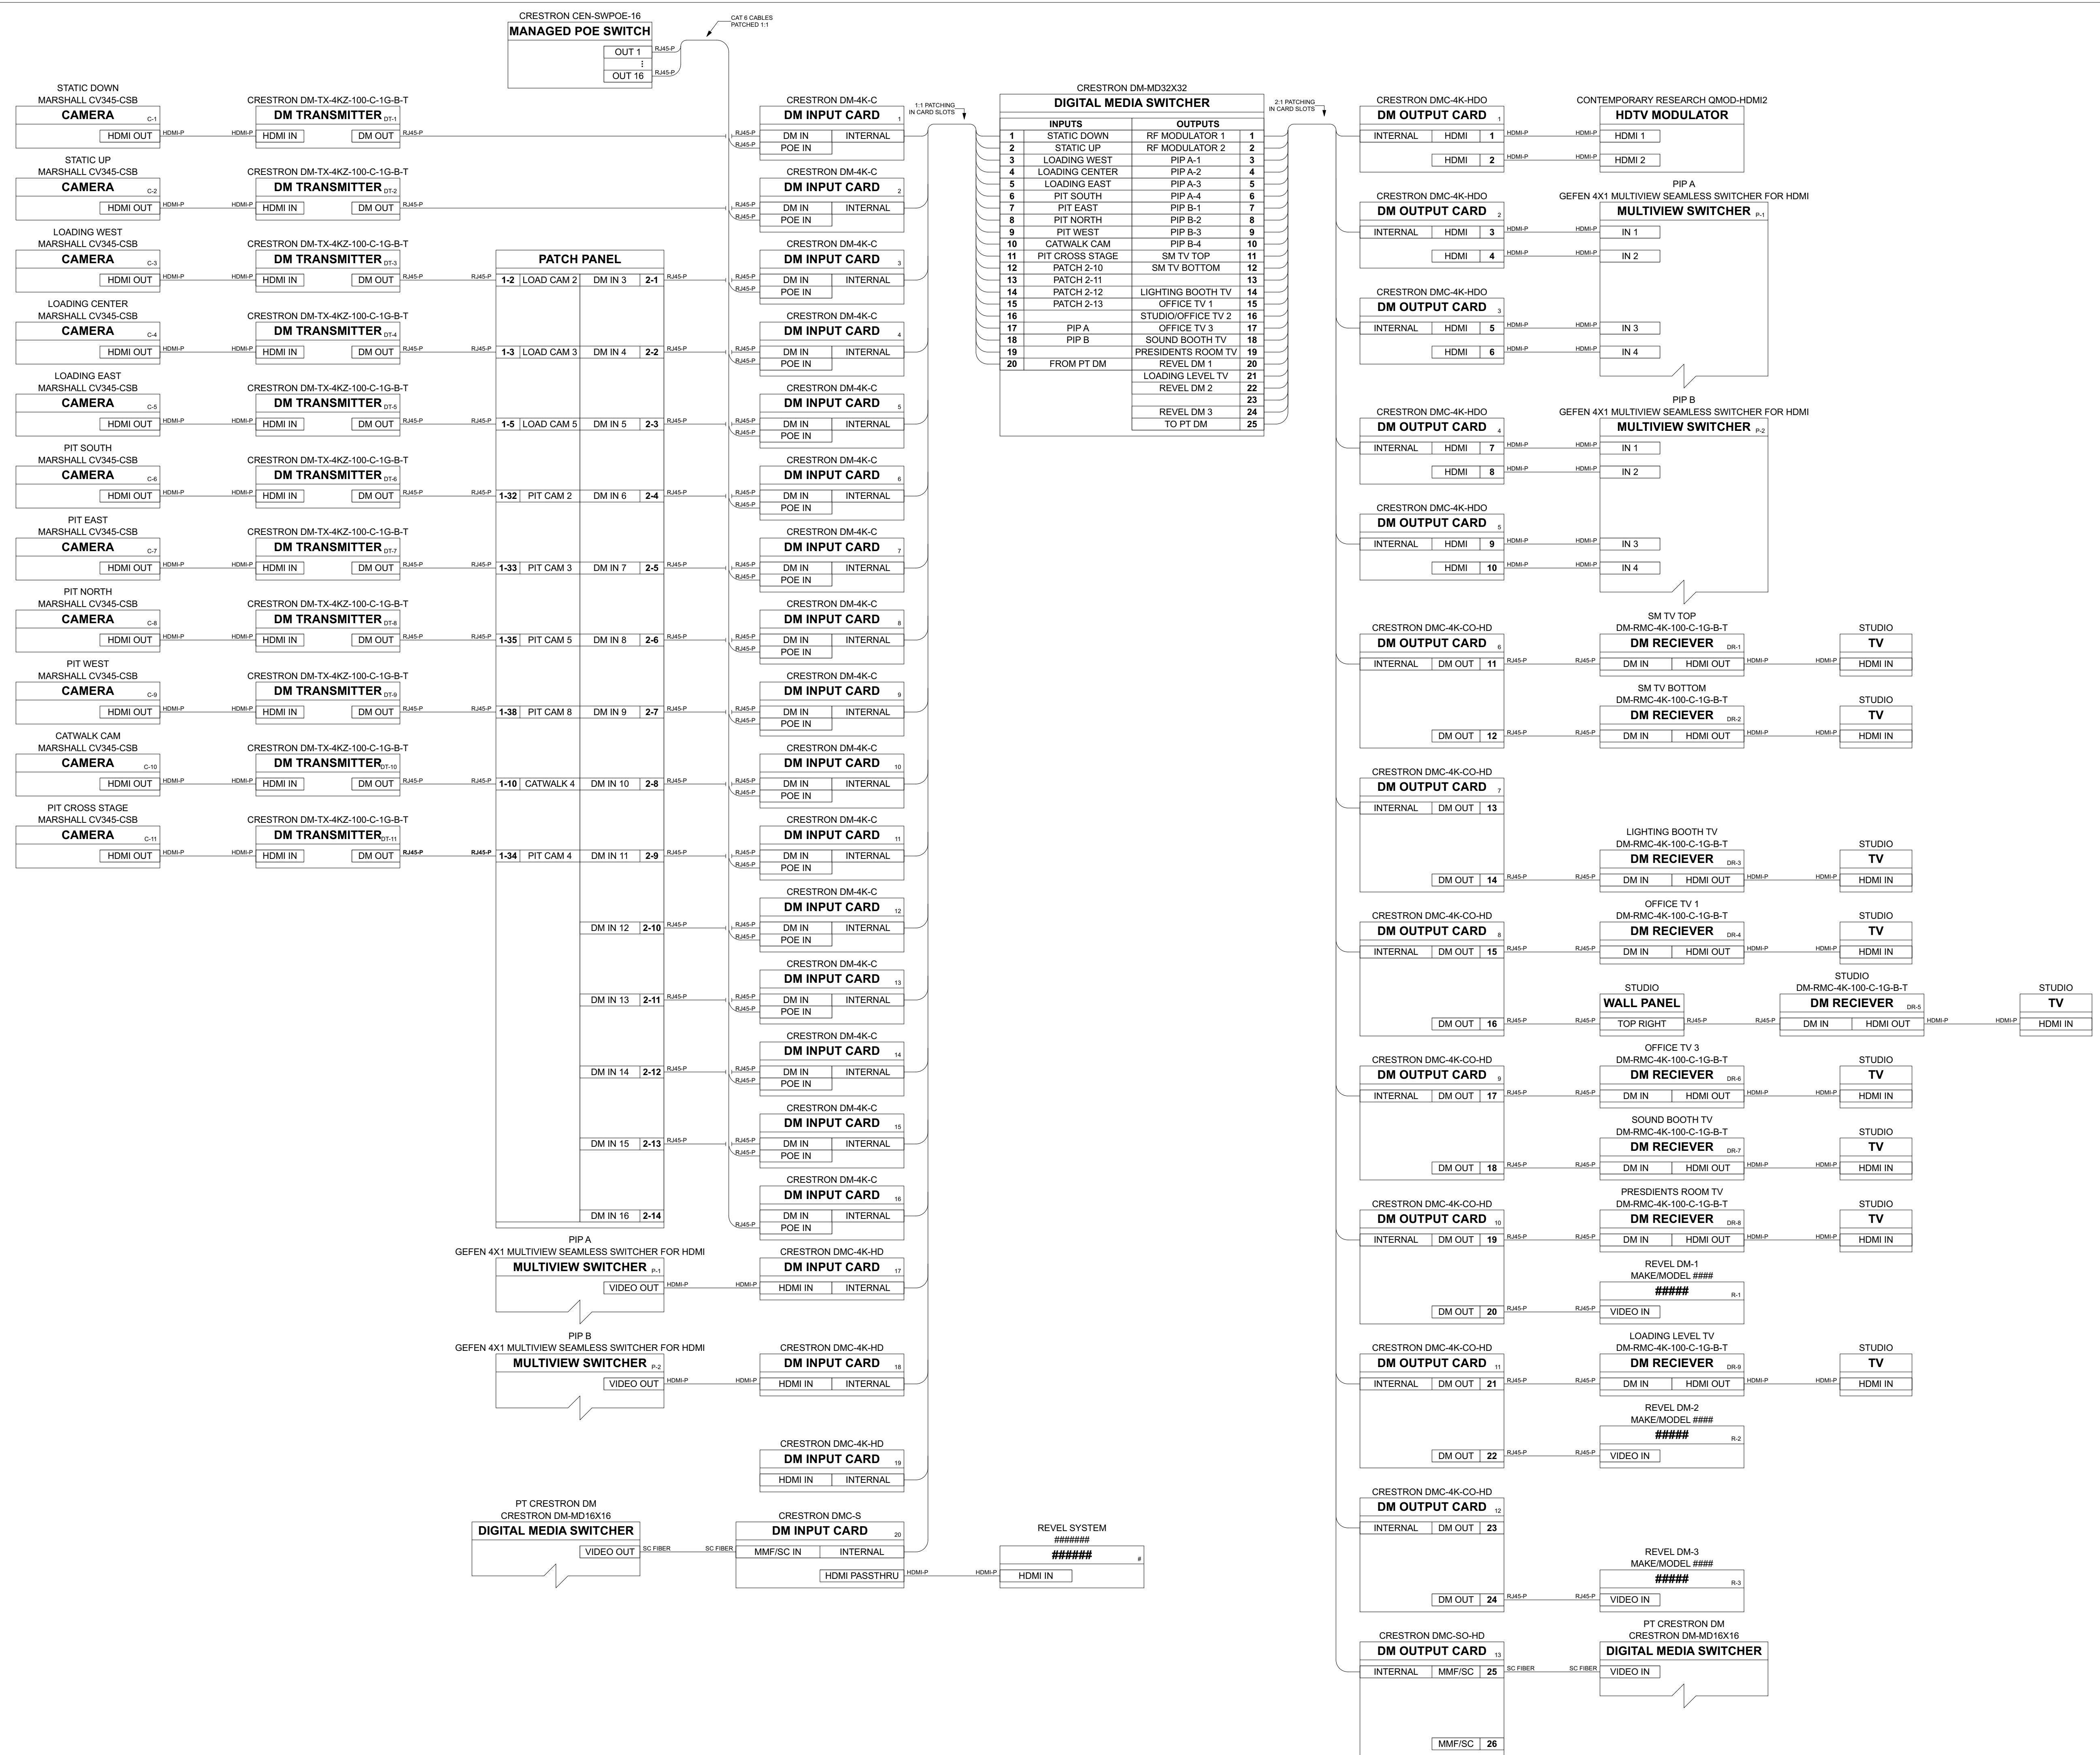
CRESTRON CEN-SWPOE-16
MANAGED POE SWITCH
OUT 1
OUT 16
RJ45-P
RJ45-P
CAT 6 CABLES PATCHED 1:1

STATIC DOWN
MARSHALL CV345-CSB
CAMERA C-1
HDMI OUT
CRESTRON DM-TX-4KZ-100-C-1G-B-T
DM TRANSMITTER DT-1
HDMI IN
DM OUT

STATIC UP
MARSHALL CV345-CSB
CAMERA C-2
HDMI OUT
CRESTRON DM-TX-4KZ-100-C-1G-B-T
DM TRANSMITTER DT-2
HDMI IN
DM OUT

LOADING WEST
MARSHALL CV345-CSB
CAMERA C-3
HDMI OUT
CRESTRON DM-TX-4KZ-100-C-1G-B-T
DM TRANSMITTER DT-3
HDMI IN
DM OUT

LOADING CENTER
MARSHALL CV345-CSB
CAMERA C-4
HDMI OUT
CRESTRON DM-TX-4KZ-100-C-1G-B-T
DM TRANSMITTER DT-4
HDMI IN
DM OUT

LOADING EAST
MARSHALL CV345-CSB
CAMERA C-5
HDMI OUT
CRESTRON DM-TX-4KZ-100-C-1G-B-T
DM TRANSMITTER DT-5
HDMI IN
DM OUT

PIT SOUTH
MARSHALL CV345-CSB
CAMERA C-6
HDMI OUT
CRESTRON DM-TX-4KZ-100-C-1G-B-T
DM TRANSMITTER DT-6
HDMI IN
DM OUT

PIT EAST
MARSHALL CV345-CSB
CAMERA C-7
HDMI OUT
CRESTRON DM-TX-4KZ-100-C-1G-B-T
DM TRANSMITTER DT-7
HDMI IN
DM OUT

PIT NORTH
MARSHALL CV345-CSB
CAMERA C-8
HDMI OUT
CRESTRON DM-TX-4KZ-100-C-1G-B-T
DM TRANSMITTER DT-8
HDMI IN
DM OUT

PIT WEST
MARSHALL CV345-CSB
CAMERA C-9
HDMI OUT
CRESTRON DM-TX-4KZ-100-C-1G-B-T
DM TRANSMITTER DT-9
HDMI IN
DM OUT

CATWALK CAM
MARSHALL CV345-CSB
CAMERA C-10
HDMI OUT
CRESTRON DM-TX-4KZ-100-C-1G-B-T
DM TRANSMITTER DT-10
HDMI IN
DM OUT

PIT CROSS STAGE
MARSHALL CV345-CSB
CAMERA C-11
HDMI OUT
CRESTRON DM-TX-4KZ-100-C-1G-B-T
DM TRANSMITTER DT-11
HDMI IN
DM OUT

HDMI-P HDMI-P RJ45-P RJ45-P

PATCH PANEL
| 1-2 | LOAD CAM 2 | DM IN 3 | 2-1 |
|---|---|---|---|
| 1-3 | LOAD CAM 3 | DM IN 4 | 2-2 |
| 1-5 | LOAD CAM 5 | DM IN 5 | 2-3 |
| 1-32 | PIT CAM 2 | DM IN 6 | 2-4 |
| 1-33 | PIT CAM 3 | DM IN 7 | 2-5 |
| 1-35 | PIT CAM 5 | DM IN 8 | 2-6 |
| 1-38 | PIT CAM 8 | DM IN 9 | 2-7 |
| 1-10 | CATWALK 4 | DM IN 10 | 2-8 |
| 1-34 | PIT CAM 4 | DM IN 11 | 2-9 |
| | | DM IN 12 | 2-10 |
| | | DM IN 13 | 2-11 |
| | | DM IN 14 | 2-12 |
| | | DM IN 15 | 2-13 |
| | | DM IN 16 | 2-14 |

CRESTRON DM-4K-C
DM INPUT CARD 1
DM IN INTERNAL
POE IN
(Cards 1–16: CRESTRON DM-4K-C, DM INPUT CARD, DM IN, INTERNAL, POE IN)

1:1 PATCHING IN CARD SLOTS

PIP A
GEFEN 4X1 MULTIVIEW SEAMLESS SWITCHER FOR HDMI
MULTIVIEW SWITCHER P-1
VIDEO OUT
CRESTRON DMC-4K-HD
DM INPUT CARD 17
HDMI IN INTERNAL

PIP B
GEFEN 4X1 MULTIVIEW SEAMLESS SWITCHER FOR HDMI
MULTIVIEW SWITCHER P-2
VIDEO OUT
CRESTRON DMC-4K-HD
DM INPUT CARD 18
HDMI IN INTERNAL

CRESTRON DMC-4K-HD
DM INPUT CARD 19
HDMI IN INTERNAL

PT CRESTRON DM
CRESTRON DM-MD16X16
DIGITAL MEDIA SWITCHER
VIDEO OUT
SC FIBER SC FIBER
CRESTRON DMC-S
DM INPUT CARD 20
MMF/SC IN INTERNAL
HDMI PASSTHRU
HDMI-P HDMI-P

REVEL SYSTEM
#######
###### #
HDMI IN

CRESTRON DM-MD32X32
DIGITAL MEDIA SWITCHER
| | INPUTS | OUTPUTS | |
|---|---|---|---|
| 1 | STATIC DOWN | RF MODULATOR 1 | 1 |
| 2 | STATIC UP | RF MODULATOR 2 | 2 |
| 3 | LOADING WEST | PIP A-1 | 3 |
| 4 | LOADING CENTER | PIP A-2 | 4 |
| 5 | LOADING EAST | PIP A-3 | 5 |
| 6 | PIT SOUTH | PIP A-4 | 6 |
| 7 | PIT EAST | PIP B-1 | 7 |
| 8 | PIT NORTH | PIP B-2 | 8 |
| 9 | PIT WEST | PIP B-3 | 9 |
| 10 | CATWALK CAM | PIP B-4 | 10 |
| 11 | PIT CROSS STAGE | SM TV TOP | 11 |
| 12 | PATCH 2-10 | SM TV BOTTOM | 12 |
| 13 | PATCH 2-11 | | 13 |
| 14 | PATCH 2-12 | LIGHTING BOOTH TV | 14 |
| 15 | PATCH 2-13 | OFFICE TV 1 | 15 |
| 16 | | STUDIO/OFFICE TV 2 | 16 |
| 17 | PIP A | OFFICE TV 3 | 17 |
| 18 | PIP B | SOUND BOOTH TV | 18 |
| 19 | | PRESIDENTS ROOM TV | 19 |
| 20 | FROM PT DM | REVEL DM 1 | 20 |
| | | LOADING LEVEL TV | 21 |
| | | REVEL DM 2 | 22 |
| | | | 23 |
| | | REVEL DM 3 | 24 |
| | | TO PT DM | 25 |

2:1 PATCHING IN CARD SLOTS

CRESTRON DMC-4K-HDO
DM OUTPUT CARD 1
INTERNAL HDMI 1
HDMI 2
CONTEMPORARY RESEARCH QMOD-HDMI2
HDTV MODULATOR
HDMI 1
HDMI 2

CRESTRON DMC-4K-HDO
DM OUTPUT CARD 2
INTERNAL HDMI 3
HDMI 4
PIP A
GEFEN 4X1 MULTIVIEW SEAMLESS SWITCHER FOR HDMI
MULTIVIEW SWITCHER P-1
IN 1
IN 2
CRESTRON DMC-4K-HDO
DM OUTPUT CARD 3
INTERNAL HDMI 5
HDMI 6
IN 3
IN 4

CRESTRON DMC-4K-HDO
DM OUTPUT CARD 4
INTERNAL HDMI 7
HDMI 8
PIP B
GEFEN 4X1 MULTIVIEW SEAMLESS SWITCHER FOR HDMI
MULTIVIEW SWITCHER P-2
IN 1
IN 2
CRESTRON DMC-4K-HDO
DM OUTPUT CARD 5
INTERNAL HDMI 9
HDMI 10
IN 3
IN 4

CRESTRON DMC-4K-CO-HD
DM OUTPUT CARD 6
INTERNAL DM OUT 11
DM OUT 12
SM TV TOP
DM-RMC-4K-100-C-1G-B-T
DM RECIEVER DR-1
DM IN HDMI OUT
STUDIO
TV
HDMI IN
SM TV BOTTOM
DM-RMC-4K-100-C-1G-B-T
DM RECIEVER DR-2
DM IN HDMI OUT
STUDIO
TV
HDMI IN

CRESTRON DMC-4K-CO-HD
DM OUTPUT CARD 7
INTERNAL DM OUT 13
DM OUT 14
LIGHTING BOOTH TV
DM-RMC-4K-100-C-1G-B-T
DM RECIEVER DR-3
DM IN HDMI OUT
STUDIO
TV
HDMI IN

CRESTRON DMC-4K-CO-HD
DM OUTPUT CARD 8
INTERNAL DM OUT 15
DM OUT 16
OFFICE TV 1
DM-RMC-4K-100-C-1G-B-T
DM RECIEVER DR-4
DM IN HDMI OUT
STUDIO
TV
HDMI IN
STUDIO
WALL PANEL
TOP RIGHT
STUDIO
DM-RMC-4K-100-C-1G-B-T
DM RECIEVER DR-5
DM IN HDMI OUT
STUDIO
TV
HDMI IN

CRESTRON DMC-4K-CO-HD
DM OUTPUT CARD 9
INTERNAL DM OUT 17
DM OUT 18
OFFICE TV 3
DM-RMC-4K-100-C-1G-B-T
DM RECIEVER DR-6
DM IN HDMI OUT
STUDIO
TV
HDMI IN
SOUND BOOTH TV
DM-RMC-4K-100-C-1G-B-T
DM RECIEVER DR-7
DM IN HDMI OUT
STUDIO
TV
HDMI IN

CRESTRON DMC-4K-CO-HD
DM OUTPUT CARD 10
INTERNAL DM OUT 19
DM OUT 20
PRESDIENTS ROOM TV
DM-RMC-4K-100-C-1G-B-T
DM RECIEVER DR-8
DM IN HDMI OUT
STUDIO
TV
HDMI IN
REVEL DM-1
MAKE/MODEL ####
##### R-1
VIDEO IN

CRESTRON DMC-4K-CO-HD
DM OUTPUT CARD 11
INTERNAL DM OUT 21
DM OUT 22
LOADING LEVEL TV
DM-RMC-4K-100-C-1G-B-T
DM RECIEVER DR-9
DM IN HDMI OUT
STUDIO
TV
HDMI IN
REVEL DM-2
MAKE/MODEL ####
##### R-2
VIDEO IN

CRESTRON DMC-4K-CO-HD
DM OUTPUT CARD 12
INTERNAL DM OUT 23
DM OUT 24
REVEL DM-3
MAKE/MODEL ####
##### R-3
VIDEO IN

CRESTRON DMC-SO-HD
DM OUTPUT CARD 13
INTERNAL MMF/SC 25
MMF/SC 26
SC FIBER SC FIBER
PT CRESTRON DM
CRESTRON DM-MD16X16
DIGITAL MEDIA SWITCHER
VIDEO IN